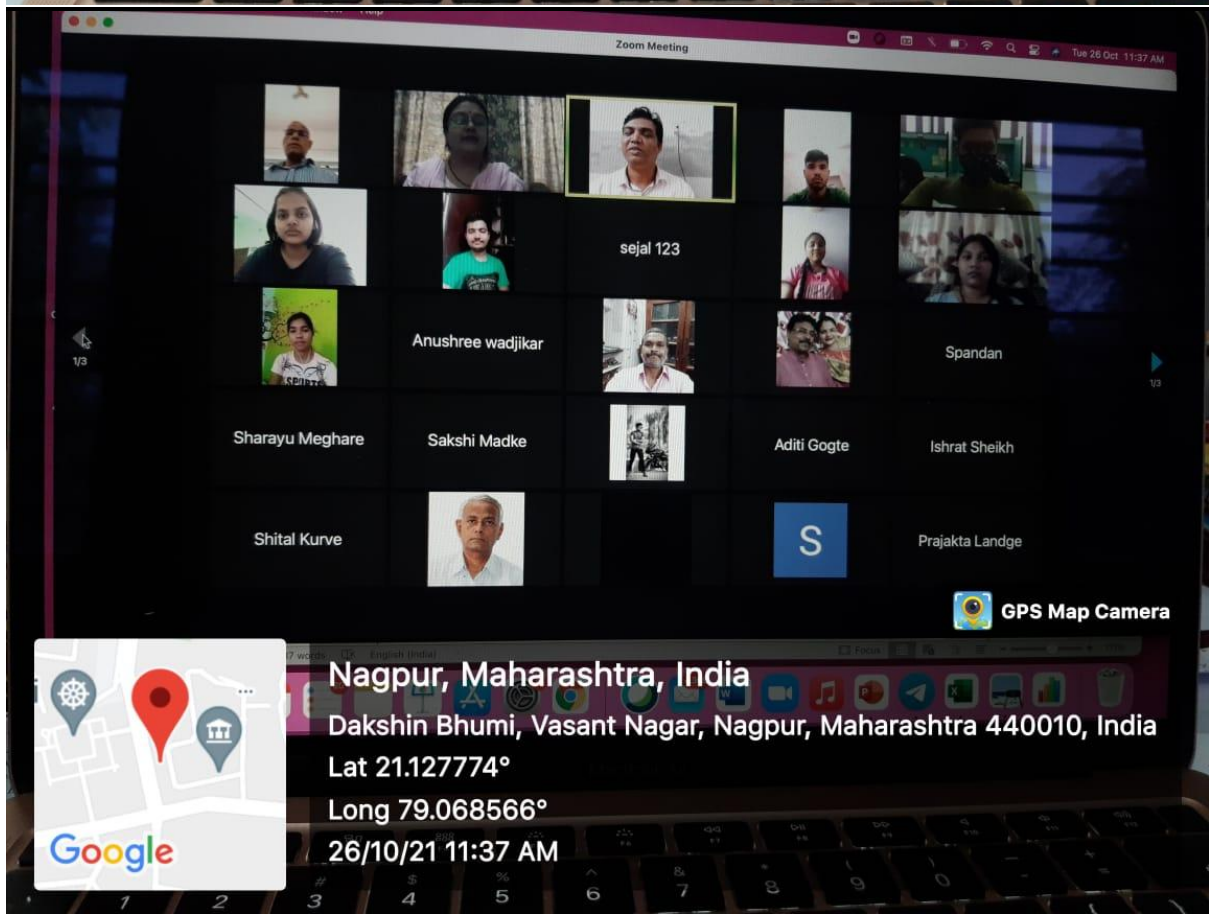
Zoom Meeting

Tue 26 Oct 11:37 AM

sejal 123

1/3

Anushree wadjikar

Spandan

1/3

Sharayu Meghare

Sakshi Madke

Aditi Gogte

Ishrat Sheikh

Shital Kurve

S

Prajakta Landge

GPS Map Camera

English (India)

Focus

Nagpur, Maharashtra, India

Dakshin Bhumi, Vasant Nagar, Nagpur, Maharashtra 440010, India

Lat 21.127774°

Long 79.068566°

26/10/21 11:37 AM

Google

1 2 3 4 5 6 7 8 9 0